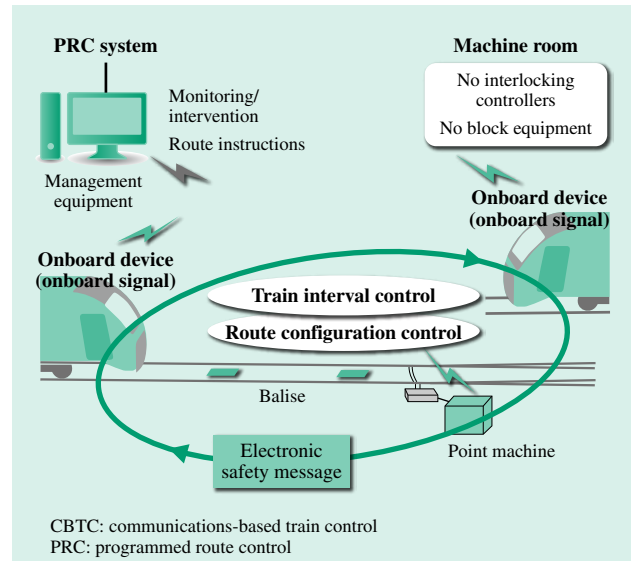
PRC system

Monitoring/
intervention

Route instructions

Management
equipment

Machine room

No interlocking
controllers

No block equipment

Onboard device
(onboard signal)

Onboard device
(onboard signal)

Train interval control

Route configuration control

Balise

Point machine

Electronic
safety message

CBTC: communications-based train control
PRC: programmed route control